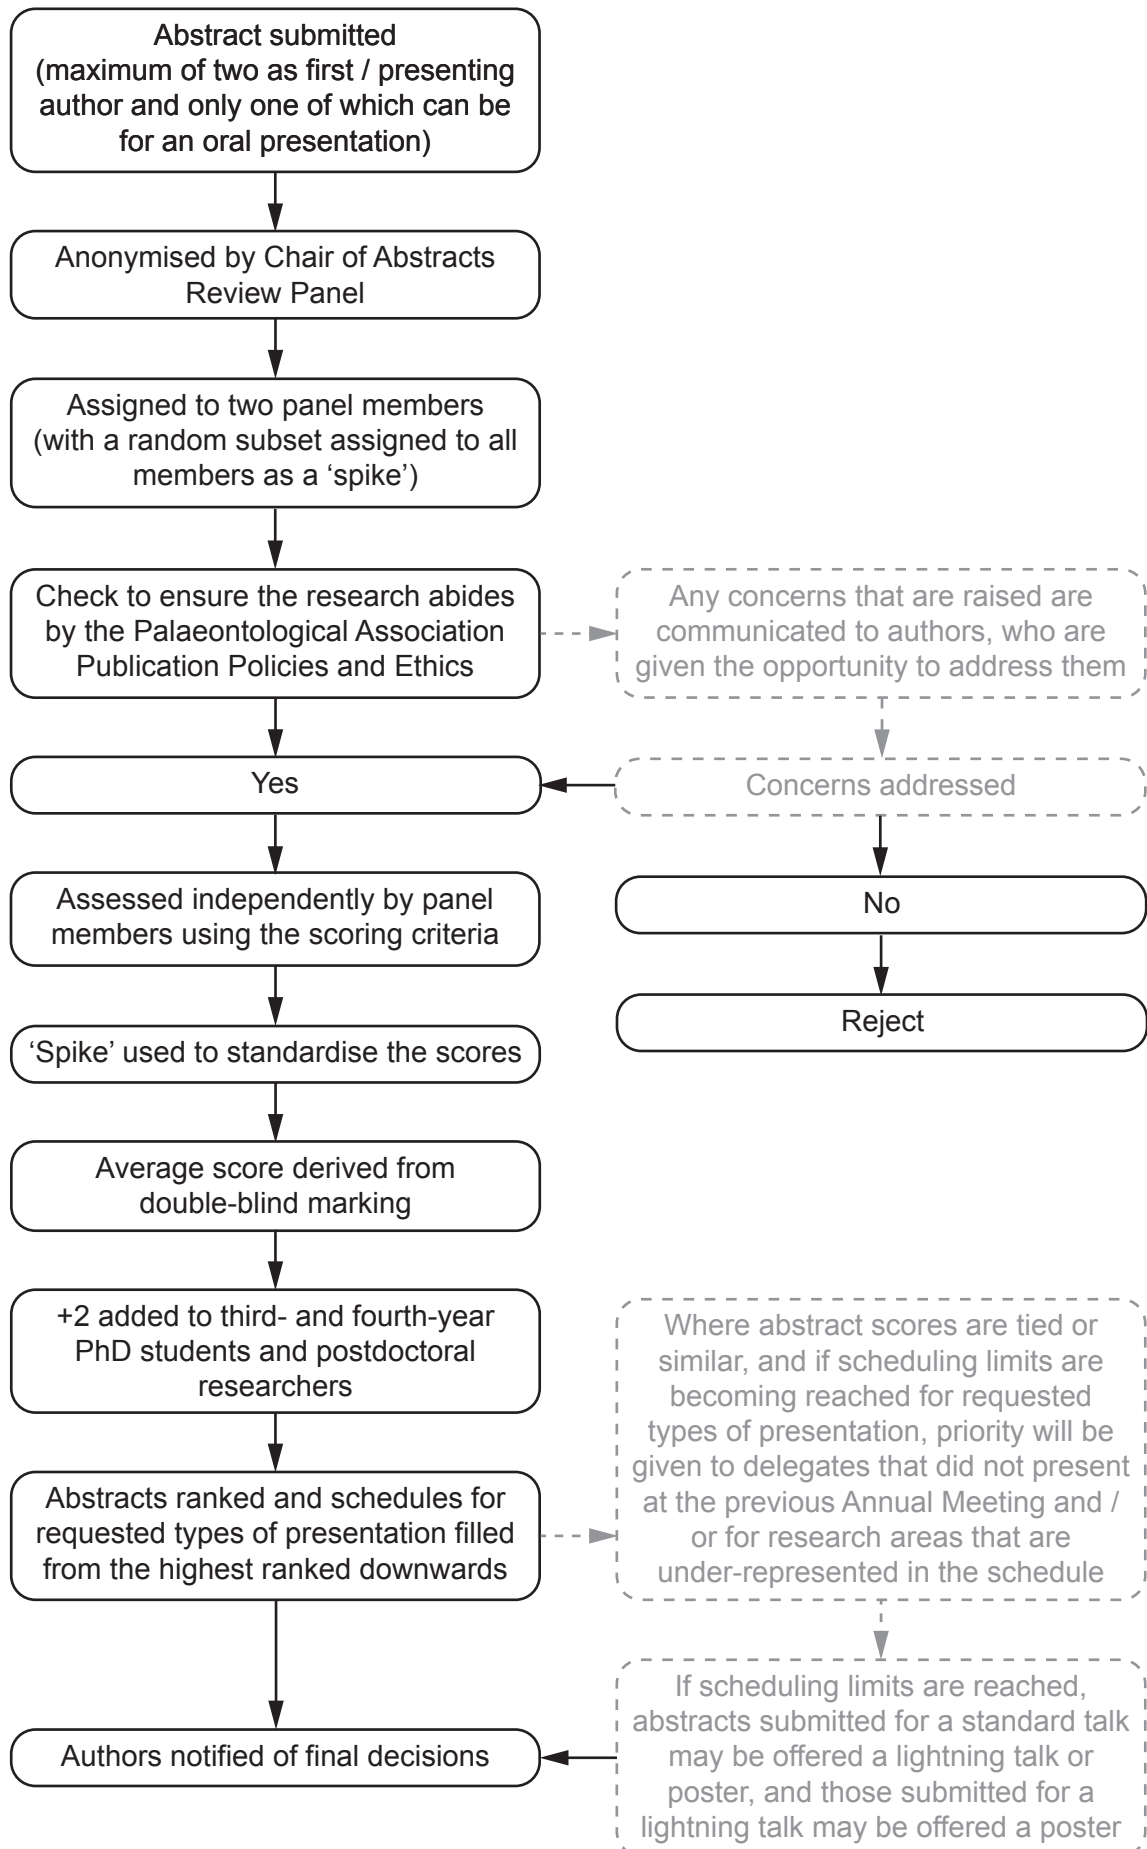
Abstract submitted (maximum of two as first / presenting author and only one of which can be for an oral presentation)

Anonymised by Chair of Abstracts Review Panel

Assigned to two panel members (with a random subset assigned to all members as a ‘spike’)

Check to ensure the research abides by the Palaeontological Association Publication Policies and Ethics

Any concerns that are raised are communicated to authors, who are given the opportunity to address them

Yes

Concerns addressed

No

Reject

Assessed independently by panel members using the scoring criteria

‘Spike’ used to standardise the scores

Average score derived from double-blind marking

+2 added to third- and fourth-year PhD students and postdoctoral researchers

Where abstract scores are tied or similar, and if scheduling limits are becoming reached for requested types of presentation, priority will be given to delegates that did not present at the previous Annual Meeting and / or for research areas that are under-represented in the schedule

Abstracts ranked and schedules for requested types of presentation filled from the highest ranked downwards

If scheduling limits are reached, abstracts submitted for a standard talk may be offered a lightning talk or poster, and those submitted for a lightning talk may be offered a poster

Authors notified of final decisions